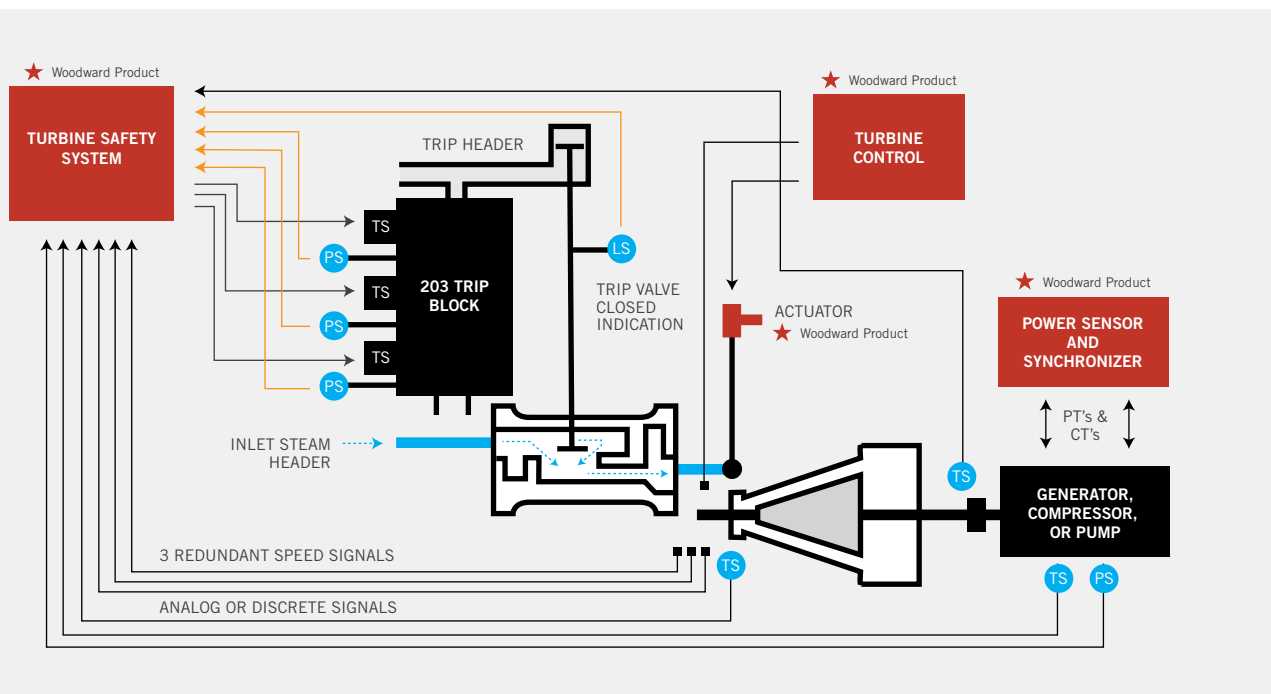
★ Woodward Product

TURBINE SAFETY SYSTEM

TRIP HEADER

★ Woodward Product

TURBINE CONTROL

TS

PS

TS

PS

TS

PS

203 TRIP BLOCK

LS

TRIP VALVE CLOSED INDICATION

ACTUATOR
★ Woodward Product

★ Woodward Product

POWER SENSOR AND SYNCHRONIZER

PT's & CT's

INLET STEAM HEADER

TS

GENERATOR, COMPRESSOR, OR PUMP

3 REDUNDANT SPEED SIGNALS

TS

ANALOG OR DISCRETE SIGNALS

TS

PS